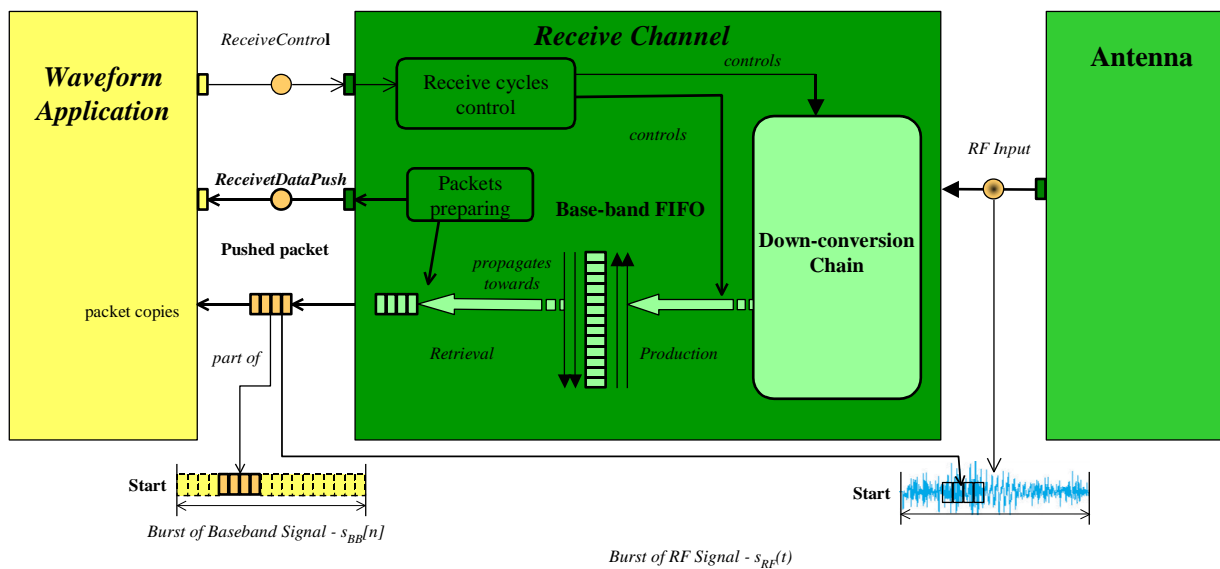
Waveform Application

ReceiveControl

Receive Channel

Receive cycles control

controls

controls

Antenna

RF Input

ReceivetDataPush

Packets preparing

Base-band FIFO

Down-conversion Chain

Pushed packet

propagates towards

packet copies

Retrieval

Production

part of

Start

Burst of Baseband Signal - $s_{BB}[n]$

Start

Burst of RF Signal - $s_{RF}(t)$